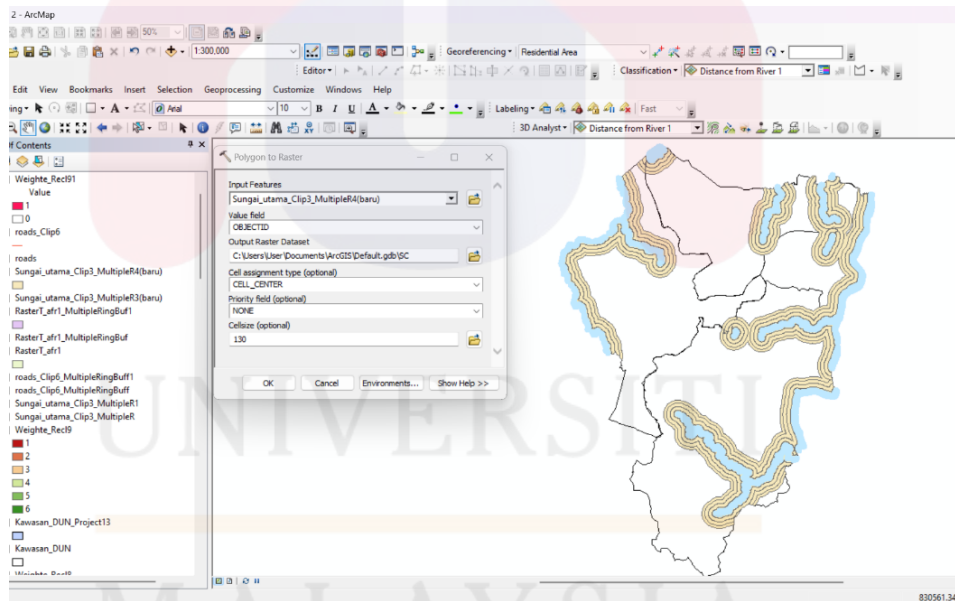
2 - ArcMap

50%

1:300,000

Georeferencing ▾ Residential Area

Editor ▾

Classification ▾ Distance from River 1

Edit View Bookmarks Insert Selection Geoprocessing Customize Windows Help

Arial 10 B I U

Labeling ▾ Fast

3D Analyst ▾ Distance from River 1

Of Contents

Weighte_Recl91
Value
1
0
roads_Clip6
roads
Sungai_utama_Clip3_MultipleR4(baru)
Sungai_utama_Clip3_MultipleR3(baru)
RasterT_afr1_MultipleRingBuf1
RasterT_afr1_MultipleRingBuf
RasterT_afr1
roads_Clip6_MultipleRingBuff1
roads_Clip6_MultipleRingBuff
Sungai_utama_Clip3_MultipleR1
Sungai_utama_Clip3_MultipleR
Weighte_Recl9
1
2
3
4
5
6
Kawasan_DUN_Project13
Kawasan_DUN
Weighte_Recl8

Polygon to Raster

Input Features
Sungai_utama_Clip3_MultipleR4(baru)
Value field
OBJECTID
Output Raster Dataset
C:\Users\User\Documents\ArcGIS\Default.gdb\SC
Cell assignment type (optional)
CELL_CENTER
Priority field (optional)
NONE
Cellsize (optional)
130

OK Cancel Environments... Show Help >>

UNIVERSITI

830561.34